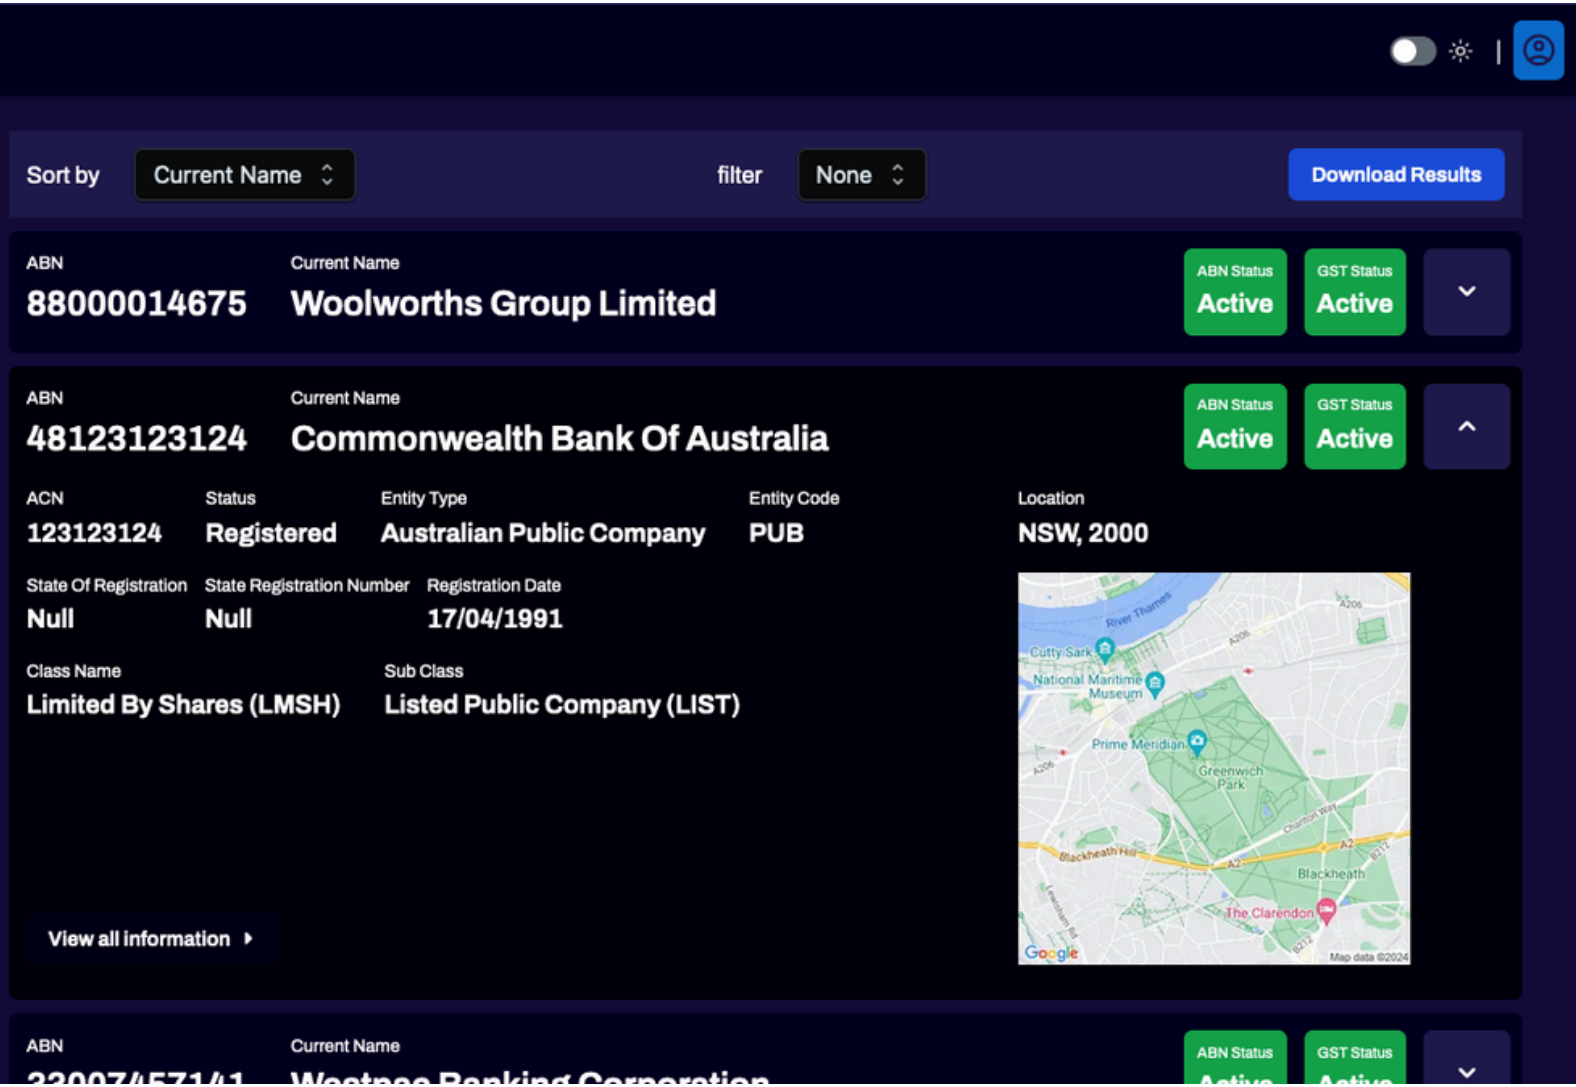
Sort by Current Name

filter None

Download Results

ABN
88000014675

Current Name
Woolworths Group Limited

ABN Status
Active

GST Status
Active

ABN
48123123124

Current Name
Commonwealth Bank Of Australia

ABN Status
Active

GST Status
Active

ACN
123123124

Status
Registered

Entity Type
Australian Public Company

Entity Code
PUB

Location
NSW, 2000

State Of Registration
Null

State Registration Number
Null

Registration Date
17/04/1991

Class Name
Limited By Shares (LMSH)

Sub Class
Listed Public Company (LIST)

River Thames
A206
Cutty Sark
National Maritime Museum
Prime Meridian
A206
Greenwich Park
Charlton Way
Blackheath Hill
A2
A2
Blackheath
The Clarendon
Google
Map data ©2024

View all information

ABN
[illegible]

Current Name
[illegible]

ABN Status
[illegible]

GST Status
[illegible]